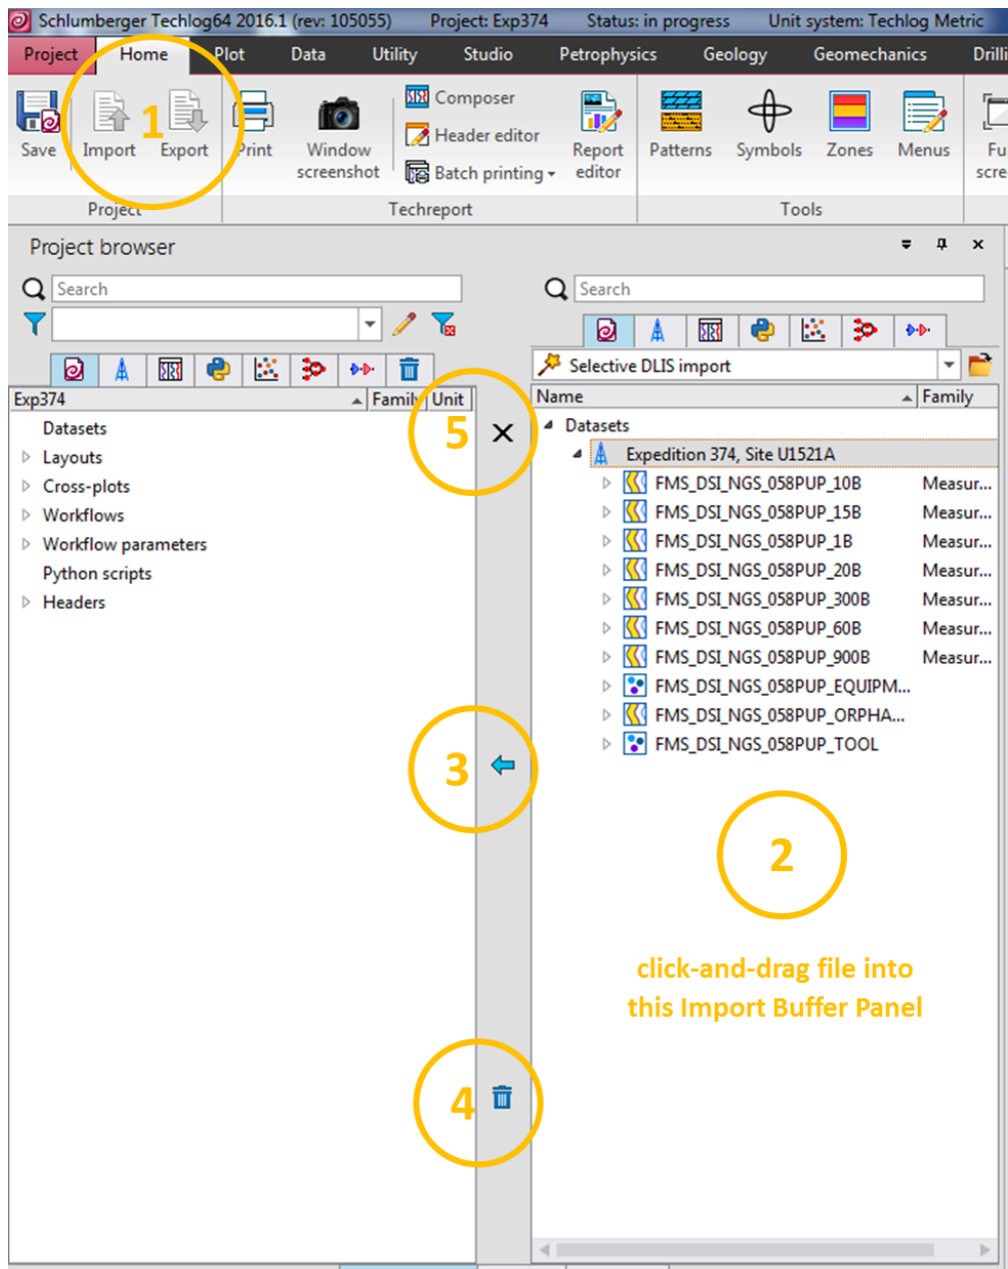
Schlumberger Techlog64 2016.1 (rev: 105055) Project: Exp374 Status: in progress Unit system: Techlog Metric

Project Home Plot Data Utility Studio Petrophysics Geology Geomechanics Drilli

Save Import Export Print Window screenshot Composer Header editor Batch printing Report editor Patterns Symbols Zones Menus Fu scre

1

Project Techreport Tools

Project browser

Search

Search

Selective DLIS import

Exp374 Family Unit

Name Family

Datasets
Layouts
Cross-plots
Workflows
Workflow parameters
Python scripts
Headers

5

Datasets
Expedition 374, Site U1521A
FMS_DSI_NGS_058PUP_10B Measur...
FMS_DSI_NGS_058PUP_15B Measur...
FMS_DSI_NGS_058PUP_1B Measur...
FMS_DSI_NGS_058PUP_20B Measur...
FMS_DSI_NGS_058PUP_300B Measur...
FMS_DSI_NGS_058PUP_60B Measur...
FMS_DSI_NGS_058PUP_900B Measur...
FMS_DSI_NGS_058PUP_EQUIPM...
FMS_DSI_NGS_058PUP_ORPHA...
FMS_DSI_NGS_058PUP_TOOL

3

2

click-and-drag file into this Import Buffer Panel

4